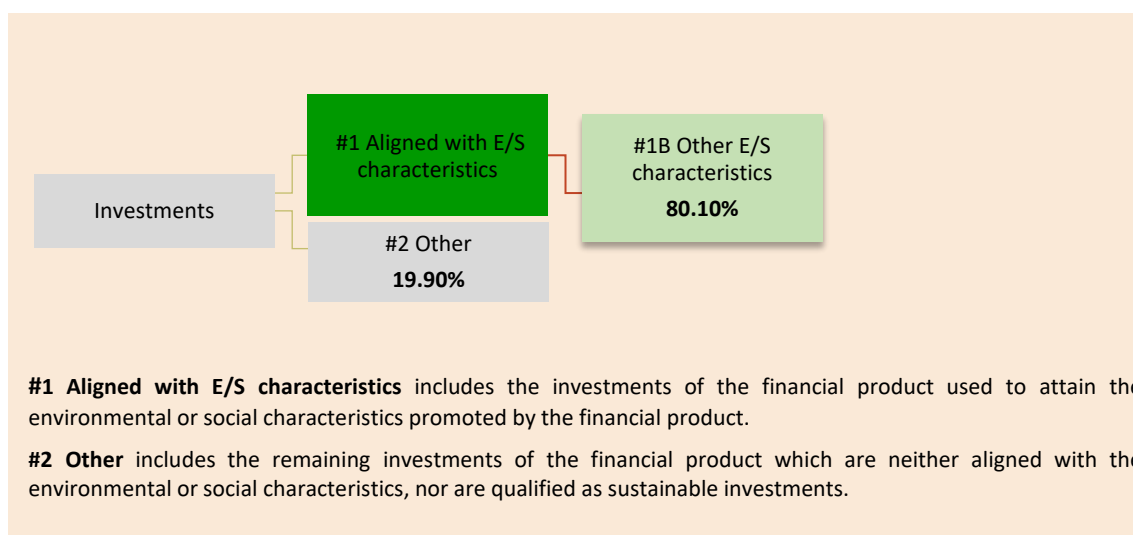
Investments

#1 Aligned with E/S characteristics

#1B Other E/S characteristics
**80.10%**

#2 Other
**19.90%**

**#1 Aligned with E/S characteristics** includes the investments of the financial product used to attain th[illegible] environmental or social characteristics promoted by the financial product.

**#2 Other** includes the remaining investments of the financial product which are neither aligned with th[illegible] environmental or social characteristics, nor are qualified as sustainable investments.